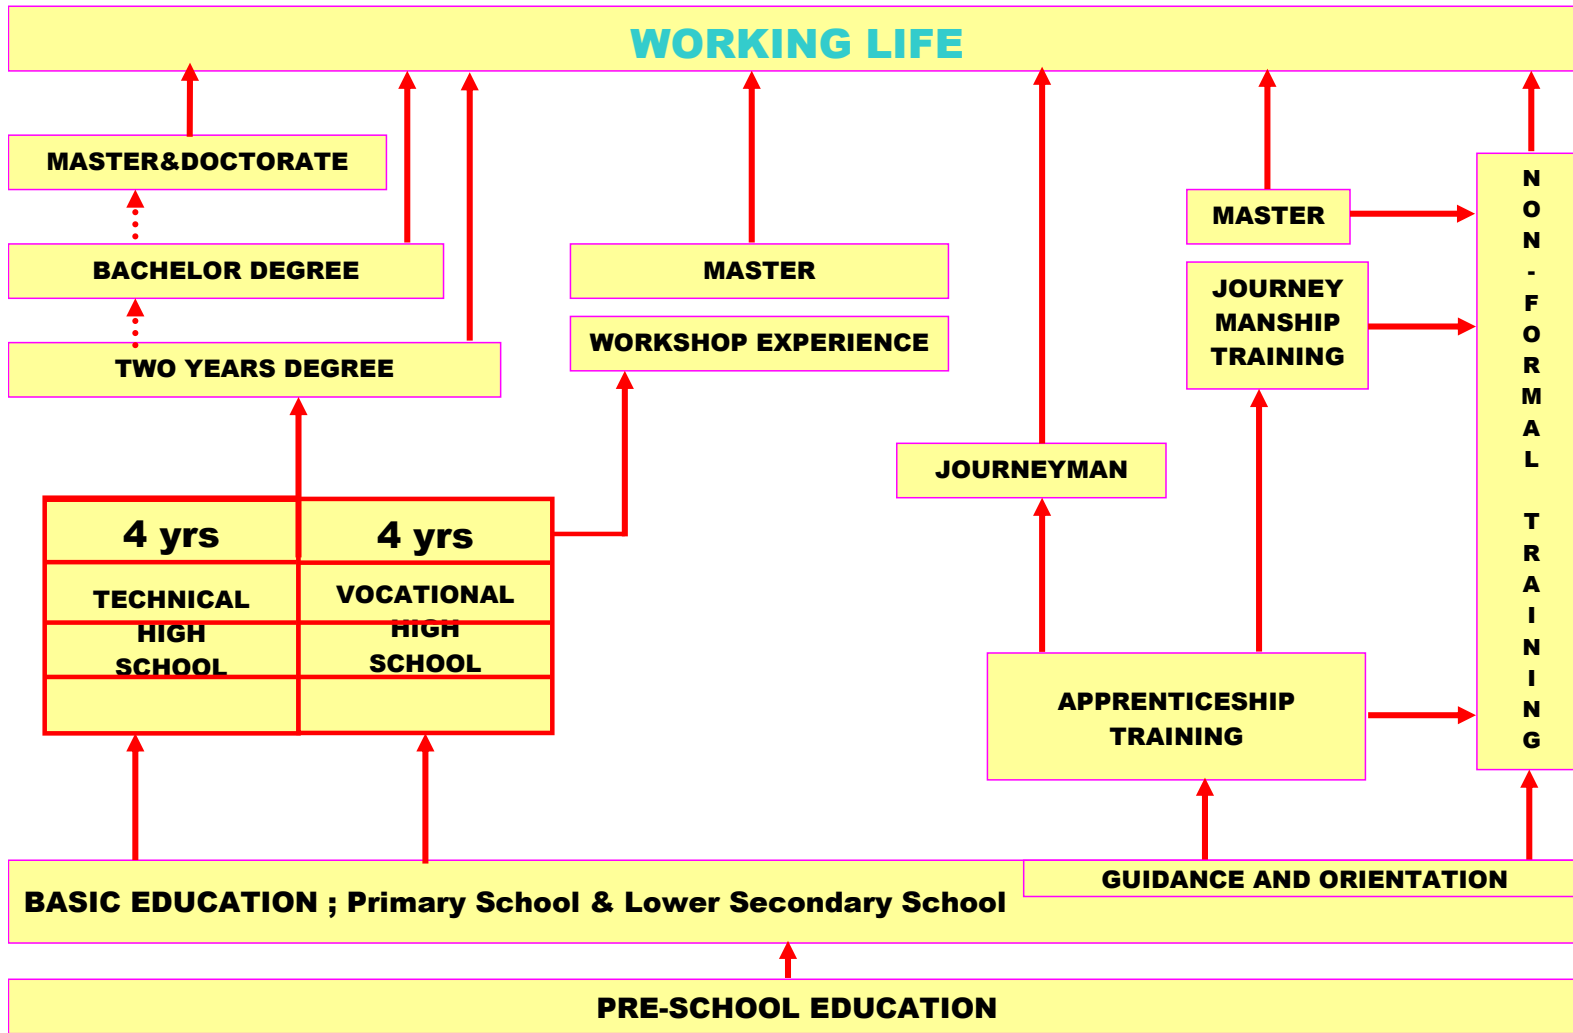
WORKING LIFE

MASTER&DOCTORATE

BACHELOR DEGREE

TWO YEARS DEGREE

MASTER

WORKSHOP EXPERIENCE

MASTER

JOURNEY MANSHIP TRAINING

NON-FORMAL TRAINING

JOURNEYMAN

| 4 yrs | 4 yrs |
|---|---|
| TECHNICAL HIGH SCHOOL | VOCATIONAL HIGH SCHOOL |

APPRENTICESHIP TRAINING

GUIDANCE AND ORIENTATION

BASIC EDUCATION ; Primary School & Lower Secondary School

PRE-SCHOOL EDUCATION